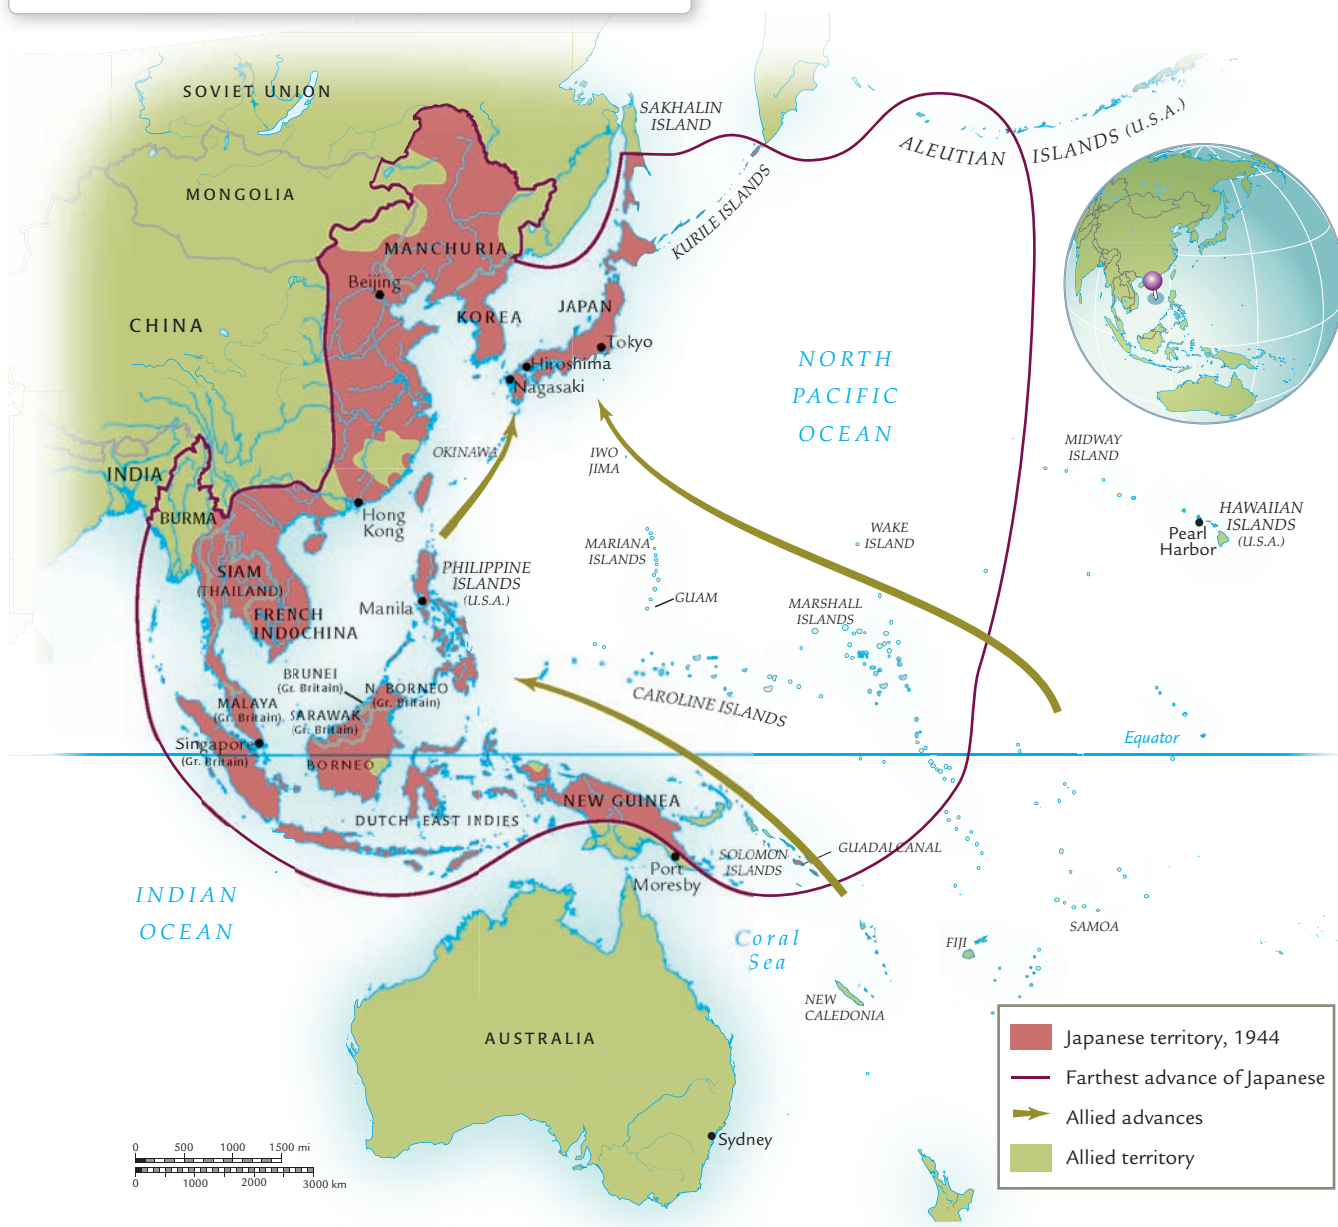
SOVIET UNION
SAKHALIN ISLAND
ALEUTIAN ISLANDS (U.S.A.)
MONGOLIA
KURILE ISLANDS
MANCHURIA
Beijing
CHINA
KOREA
JAPAN
Tokyo
Hiroshima
Nagasaki
NORTH PACIFIC OCEAN
OKINAWA
IWO JIMA
MIDWAY ISLAND
INDIA
BURMA
Hong Kong
WAKE ISLAND
HAWAIIAN ISLANDS (U.S.A.)
Pearl Harbor
MARIANA ISLANDS
SIAM (THAILAND)
PHILIPPINE ISLANDS (U.S.A.)
GUAM
FRENCH INDOCHINA
Manila
MARSHALL ISLANDS
BRUNEI (Gr. Britain)
N. BORNEO (Gr. Britain)
CAROLINE ISLANDS
MALAYA (Gr. Britain)
SARAWAK (Gr. Britain)
Singapore (Gr. Britain)
BORNEO
Equator
NEW GUINEA
DUTCH EAST INDIES
GUADALCANAL
SOLOMON ISLANDS
Port Moresby
INDIAN OCEAN
Coral Sea
FIJI
SAMOA
NEW CALEDONIA
AUSTRALIA
Sydney
0 500 1000 1500 mi
0 1000 2000 3000 km
Japanese territory, 1944
Farthest advance of Japanese
Allied advances
Allied territory